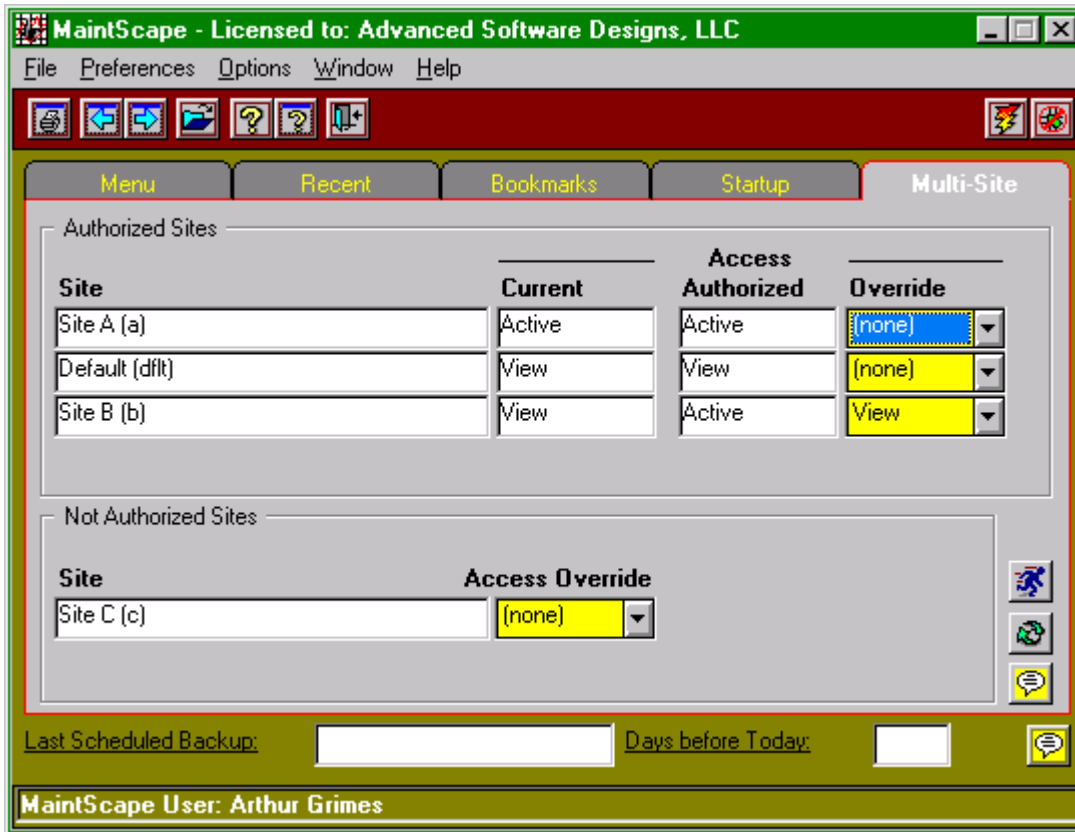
MaintScape - Licensed to: Advanced Software Designs, LLC

File Preferences Options Window Help

Menu Recent Bookmarks Startup Multi-Site

Authorized Sites

| Site | Current | Access Authorized | Override |
|---|---|---|---|
| Site A (a) | Active | Active | (none) |
| Default (dflt) | View | View | (none) |
| Site B (b) | View | Active | View |

Not Authorized Sites

| Site | Access Override |
|---|---|
| Site C (c) | (none) |

Last Scheduled Backup: Days before Today:

MaintScape User: Arthur Grimes